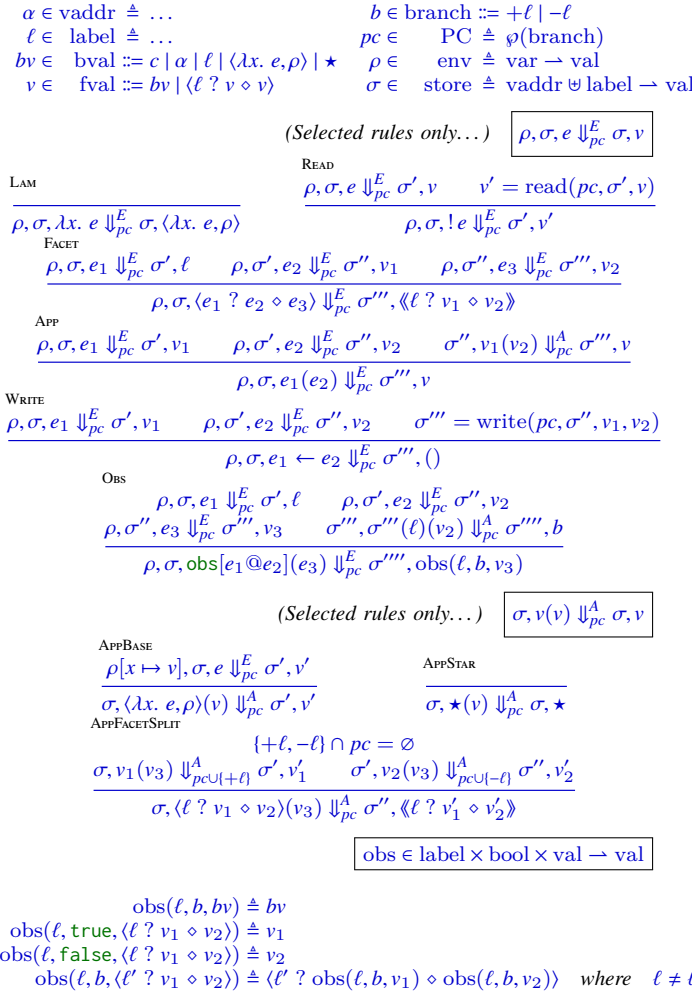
$\alpha \in \text{vaddr} \triangleq \ldots$
$\ell \in \text{label} \triangleq \ldots$
$bv \in \text{bval} ::= c \mid \alpha \mid \ell \mid \langle \lambda x.\ e, \rho \rangle \mid \star$
$v \in \text{fval} ::= bv \mid \langle \ell\ ?\ v \diamond v \rangle$

$b \in \text{branch} ::= +\ell \mid -\ell$
$pc \in \text{PC} \triangleq \wp(\text{branch})$
$\rho \in \text{env} \triangleq \text{var} \rightharpoonup \text{val}$
$\sigma \in \text{store} \triangleq \text{vaddr} \uplus \text{label} \rightharpoonup \text{val}$

(Selected rules only...) $\rho, \sigma, e \Downarrow^{E}_{pc} \sigma, v$

LAM
$\frac{}{\rho, \sigma, \lambda x.\ e \Downarrow^{E}_{pc} \sigma, \langle \lambda x.\ e, \rho \rangle}$

READ
$\frac{\rho, \sigma, e \Downarrow^{E}_{pc} \sigma', v \qquad v' = \text{read}(pc, \sigma', v)}{\rho, \sigma, !\,e \Downarrow^{E}_{pc} \sigma', v'}$

FACET
$\frac{\rho, \sigma, e_1 \Downarrow^{E}_{pc} \sigma', \ell \qquad \rho, \sigma', e_2 \Downarrow^{E}_{pc} \sigma'', v_1 \qquad \rho, \sigma'', e_3 \Downarrow^{E}_{pc} \sigma''', v_2}{\rho, \sigma, \langle e_1\ ?\ e_2 \diamond e_3 \rangle \Downarrow^{E}_{pc} \sigma''', \langle\!\langle \ell\ ?\ v_1 \diamond v_2 \rangle\!\rangle}$

APP
$\frac{\rho, \sigma, e_1 \Downarrow^{E}_{pc} \sigma', v_1 \qquad \rho, \sigma', e_2 \Downarrow^{E}_{pc} \sigma'', v_2 \qquad \sigma'', v_1(v_2) \Downarrow^{A}_{pc} \sigma''', v}{\rho, \sigma, e_1(e_2) \Downarrow^{E}_{pc} \sigma''', v}$

WRITE
$\frac{\rho, \sigma, e_1 \Downarrow^{E}_{pc} \sigma', v_1 \qquad \rho, \sigma', e_2 \Downarrow^{E}_{pc} \sigma'', v_2 \qquad \sigma''' = \text{write}(pc, \sigma'', v_1, v_2)}{\rho, \sigma, e_1 \leftarrow e_2 \Downarrow^{E}_{pc} \sigma''', ()}$

OBS
$\frac{\rho, \sigma, e_1 \Downarrow^{E}_{pc} \sigma', \ell \qquad \rho, \sigma', e_2 \Downarrow^{E}_{pc} \sigma'', v_2 \qquad \rho, \sigma'', e_3 \Downarrow^{E}_{pc} \sigma''', v_3 \qquad \sigma''', \sigma'''(\ell)(v_2) \Downarrow^{A}_{pc} \sigma'''', b}{\rho, \sigma, \texttt{obs}[e_1 @ e_2](e_3) \Downarrow^{E}_{pc} \sigma'''', \text{obs}(\ell, b, v_3)}$

(Selected rules only...) $\sigma, v(v) \Downarrow^{A}_{pc} \sigma, v$

APPBASE
$\frac{\rho[x \mapsto v], \sigma, e \Downarrow^{E}_{pc} \sigma', v'}{\sigma, \langle \lambda x.\ e, \rho \rangle(v) \Downarrow^{A}_{pc} \sigma', v'}$

APPSTAR
$\frac{}{\sigma, \star(v) \Downarrow^{A}_{pc} \sigma, \star}$

APPFACETSPLIT
$\frac{\{+\ell, -\ell\} \cap pc = \varnothing \qquad \sigma, v_1(v_3) \Downarrow^{A}_{pc \cup \{+\ell\}} \sigma', v_1' \qquad \sigma', v_2(v_3) \Downarrow^{A}_{pc \cup \{-\ell\}} \sigma'', v_2'}{\sigma, \langle \ell\ ?\ v_1 \diamond v_2 \rangle(v_3) \Downarrow^{A}_{pc} \sigma'', \langle\!\langle \ell\ ?\ v_1' \diamond v_2' \rangle\!\rangle}$

$\text{obs} \in \text{label} \times \text{bool} \times \text{val} \rightharpoonup \text{val}$

$\text{obs}(\ell, b, bv) \triangleq bv$
$\text{obs}(\ell, \texttt{true}, \langle \ell\ ?\ v_1 \diamond v_2 \rangle) \triangleq v_1$
$\text{obs}(\ell, \texttt{false}, \langle \ell\ ?\ v_1 \diamond v_2 \rangle) \triangleq v_2$
$\text{obs}(\ell, b, \langle \ell'\ ?\ v_1 \diamond v_2 \rangle) \triangleq \langle \ell'\ ?\ \text{obs}(\ell, b, v_1) \diamond \text{obs}(\ell, b, v_2) \rangle$ where $\ell \neq \ell'$